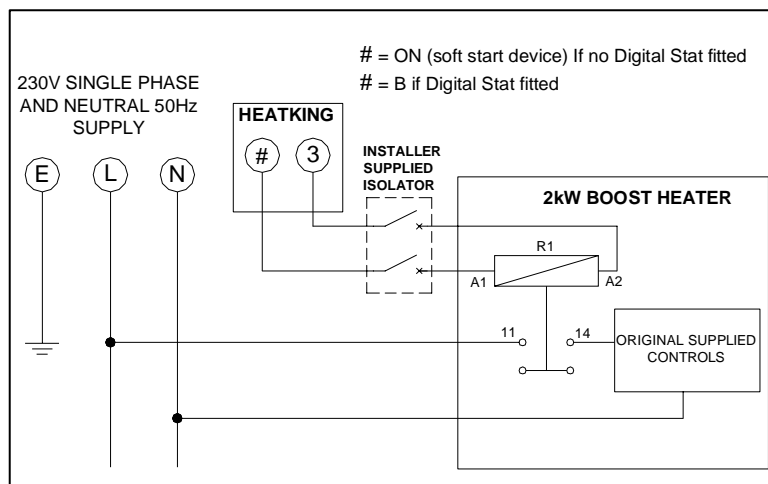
# = ON (soft start device) If no Digital Stat fitted

# = B if Digital Stat fitted

230V SINGLE PHASE AND NEUTRAL 50Hz SUPPLY

E

L

N

HEATKING

#

3

INSTALLER SUPPLIED ISOLATOR

2kW BOOST HEATER

R1

A1

A2

11

14

ORIGINAL SUPPLIED CONTROLS